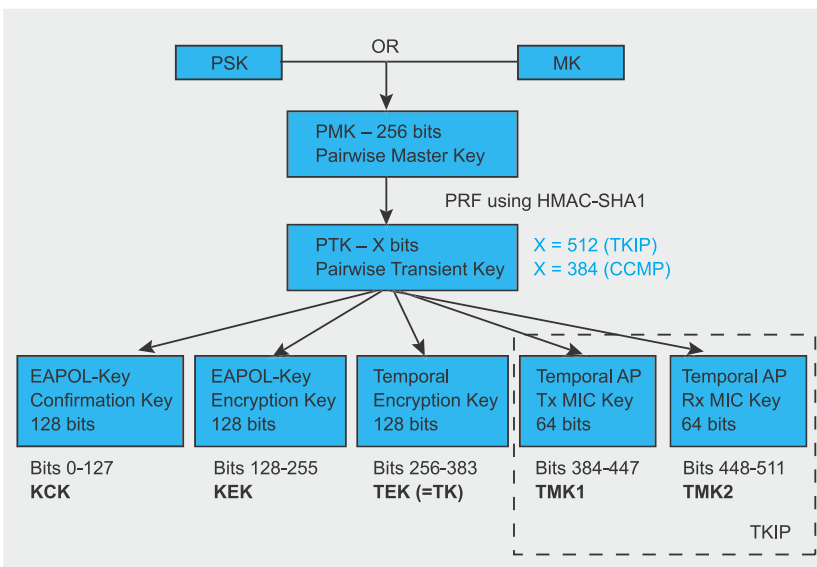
PSK

OR

MK

PMK – 256 bits
Pairwise Master Key

PRF using HMAC-SHA1

PTK – X bits
Pairwise Transient Key

X = 512 (TKIP)
X = 384 (CCMP)

EAPOL-Key
Confirmation Key
128 bits

Bits 0-127
**KCK**

EAPOL-Key
Encryption Key
128 bits

Bits 128-255
**KEK**

Temporal
Encryption Key
128 bits

Bits 256-383
**TEK (=TK)**

Temporal AP
Tx MIC Key
64 bits

Bits 384-447
**TMK1**

Temporal AP
Rx MIC Key
64 bits

Bits 448-511
**TMK2**

TKIP